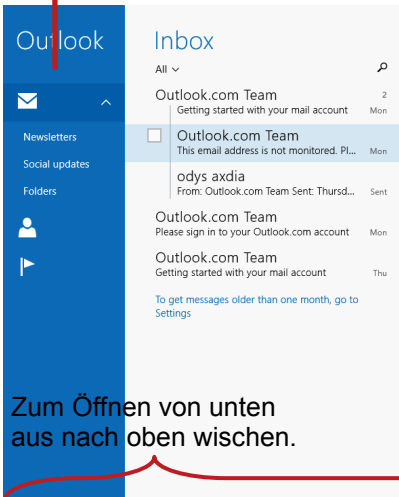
Outlook

Newsletters
Social updates
Folders

Inbox

All

Outlook.com Team
Getting started with your mail account
2
Mon

Outlook.com Team
This email address is not monitored. Pl...
Mon

odys axdia
From: Outlook.com Team Sent: Thursd...
Sent

Outlook.com Team
Please sign in to your Outlook.com account
Mon

Outlook.com Team
Getting started with your mail account
Thu

To get messages older than one month, go to Settings

Zum Öffnen von unten aus nach oben wischen.